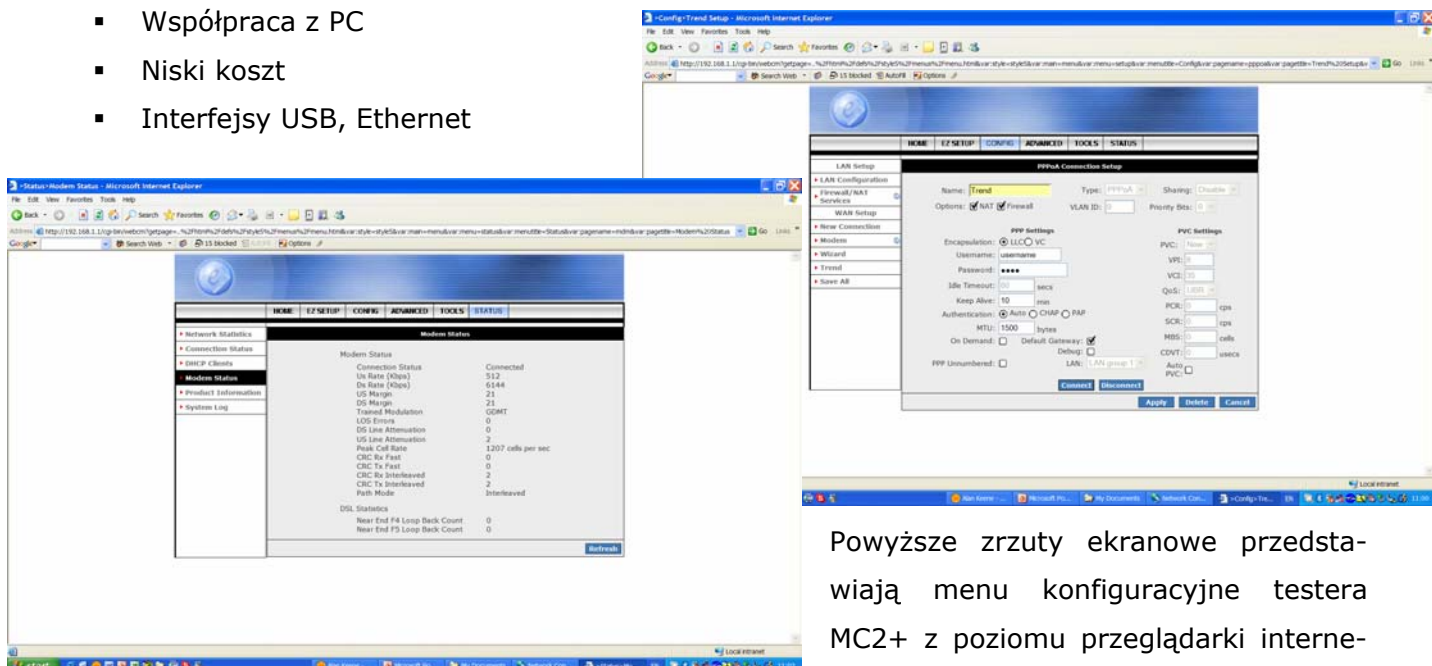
▪ Współpraca z PC
▪ Niski koszt
▪ Interfejsy USB, Ethernet

~Config~Trend Setup - Microsoft Internet Explorer

File Edit View Favorites Tools Help

HOME | EZ SETUP | CONFIG | ADVANCED | TOOLS | STATUS

LAN Setup
LAN Configuration
Firewall/NAT Services
WAN Setup
New Connection
Modem
Wizard
Trend
Save All

PPPoA Connection Setup

Name: Trend
Type: PPPoA
Sharing: Disable
Options: NAT Firewall
VLAN ID: 0
Priority Bits: 0

PPP Settings
Encapsulation: LLC VC
Username: username
Password: ••••
Idle Timeout: 60 secs
Keep Alive: 10 min
Authentication: Auto CHAP PAP
MTU: 1500 bytes
On Demand:
Default Gateway:
Debug:
PPP Unnumbered:
LAN: LAN group 1

PVC Settings
PVC: New
VPI: 0
VCI: 35
QoS: UBR
PCR: 0 cps
SCR: 0 cps
MBS: 0 cells
CDVT: 0 usecs
Auto PVC:

Connect Disconnect
Apply Delete Cancel

Local intranet

~Status~Modem Status - Microsoft Internet Explorer

File Edit View Favorites Tools Help

HOME | EZ SETUP | CONFIG | ADVANCED | TOOLS | STATUS

Network Statistics
Connection Status
DHCP Clients
Modem Status
Product Information
System Log

Modem Status

Modem Status

| | |
|---|---|
| Connection Status | Connected |
| Us Rate (Kbps) | 512 |
| Ds Rate (Kbps) | 6144 |
| US Margin | 21 |
| DS Margin | 21 |
| Trained Modulation | GDMT |
| LOS Errors | 0 |
| DS Line Attenuation | 0 |
| US Line Attenuation | 2 |
| Peak Cell Rate | 1207 cells per sec |
| CRC Rx Fast | 0 |
| CRC Tx Fast | 0 |
| CRC Rx Interleaved | 2 |
| CRC Tx Interleaved | 2 |
| Path Mode | Interleaved |

DSL Statistics

| | |
|---|---|
| Near End F4 Loop Back Count | 0 |
| Near End F5 Loop Back Count | 0 |

Refresh

Local intranet

Powyższe zrzuty ekranowe przedstawiają menu konfiguracyjne testera MC2+ z poziomu przeglądarki interne-